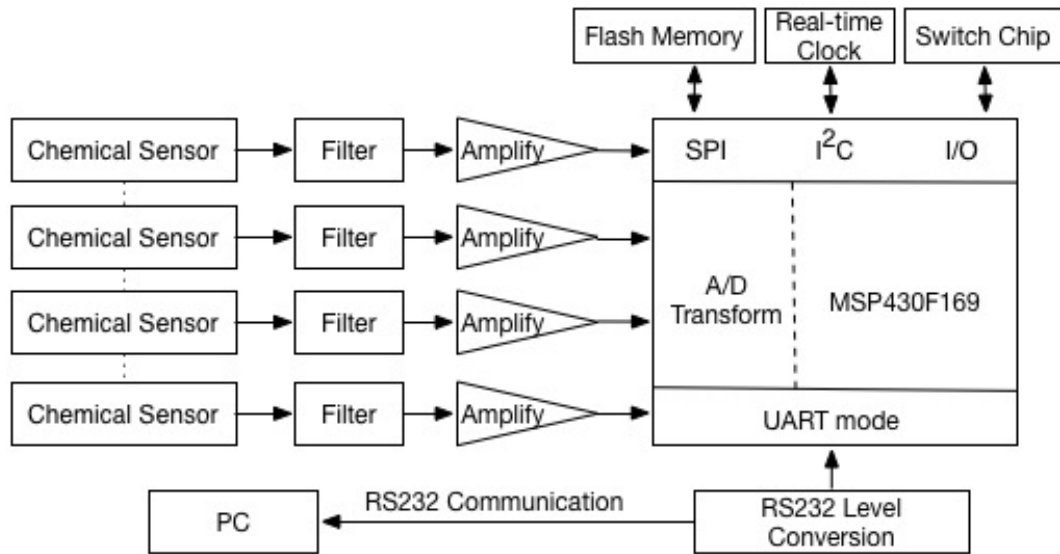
Flash Memory

Real-time Clock

Switch Chip

Chemical Sensor

Filter

Amplify

SPI

$I^2C$

I/O

Chemical Sensor

Filter

Amplify

A/D Transform

MSP430F169

Chemical Sensor

Filter

Amplify

Chemical Sensor

Filter

Amplify

UART mode

RS232 Communication

PC

RS232 Level Conversion